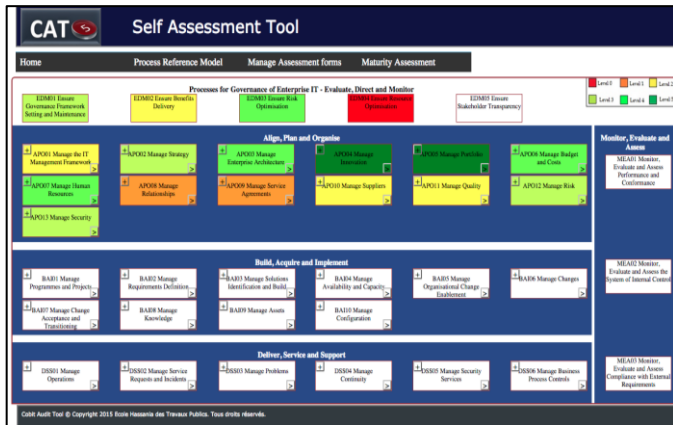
CAT

Self Assessment Tool

Home

Process Reference Model

Manage Assessment forms

Maturity Assessment

Processes for Governance of Enterprise IT - Evaluate, Direct and Monitor

Level 0
Level 1
Level 2
Level 3
Level 4
Level 5

EDM01 Ensure Governance Framework Setting and Maintenance

EDM02 Ensure Benefits Delivery

EDM03 Ensure Risk Optimisation

EDM04 Ensure Resource Optimisation

EDM05 Ensure Stakeholder Transparency

Align, Plan and Organise

APO01 Manage the IT Management Framework

APO02 Manage Strategy

APO03 Manage Enterprise Architecture

APO04 Manage Innovation

APO05 Manage Portfolio

APO06 Manage Budget and Costs

APO07 Manage Human Resources

APO08 Manage Relationships

APO09 Manage Service Agreements

APO10 Manage Suppliers

APO11 Manage Quality

APO12 Manage Risk

APO13 Manage Security

Monitor, Evaluate and Assess

MEA01 Monitor, Evaluate and Assess Performance and Conformance

Build, Acquire and Implement

BAI01 Manage Programmes and Projects

BAI02 Manage Requirements Definition

BAI03 Manage Solutions Identification and Build

BAI04 Manage Availability and Capacity

BAI05 Manage Organisational Change Enablement

BAI06 Manage Changes

BAI07 Manage Change Acceptance and Transitioning

BAI08 Manage Knowledge

BAI09 Manage Assets

BAI10 Manage Configuration

MEA02 Monitor, Evaluate and Assess the System of Internal Control

Deliver, Service and Support

DSS01 Manage Operations

DSS02 Manage Service Requests and Incidents

DSS03 Manage Problems

DSS04 Manage Continuity

DSS05 Manage Security Services

DSS06 Manage Business Process Controls

MEA03 Monitor, Evaluate and Assess Compliance with External Requirements

Cobit Audit Tool © Copyright 2015 Ecole Hassania des Travaux Publics. Tous droits réservés.